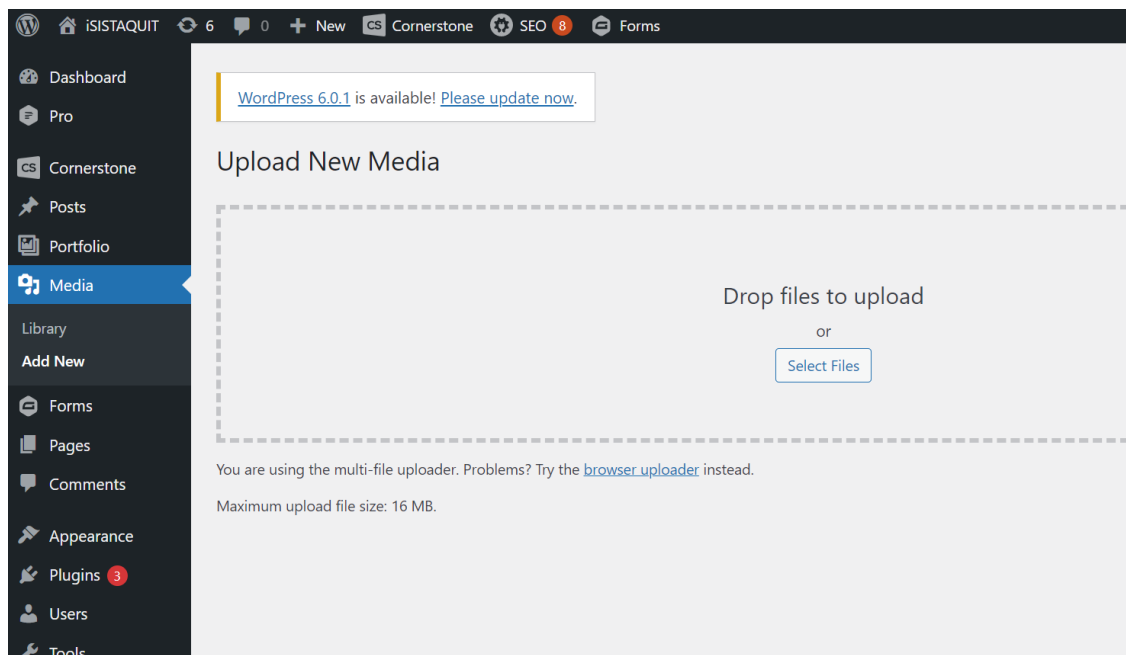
iSISTAQUIT 6 0 New CS Cornerstone SEO 8 Forms

Dashboard
Pro
CS Cornerstone
Posts
Portfolio
Media
Library
Add New
Forms
Pages
Comments
Appearance
Plugins 3
Users
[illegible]

WordPress 6.0.1 is available! Please update now.

Upload New Media

Drop files to upload
or
Select Files

You are using the multi-file uploader. Problems? Try the browser uploader instead.

Maximum upload file size: 16 MB.